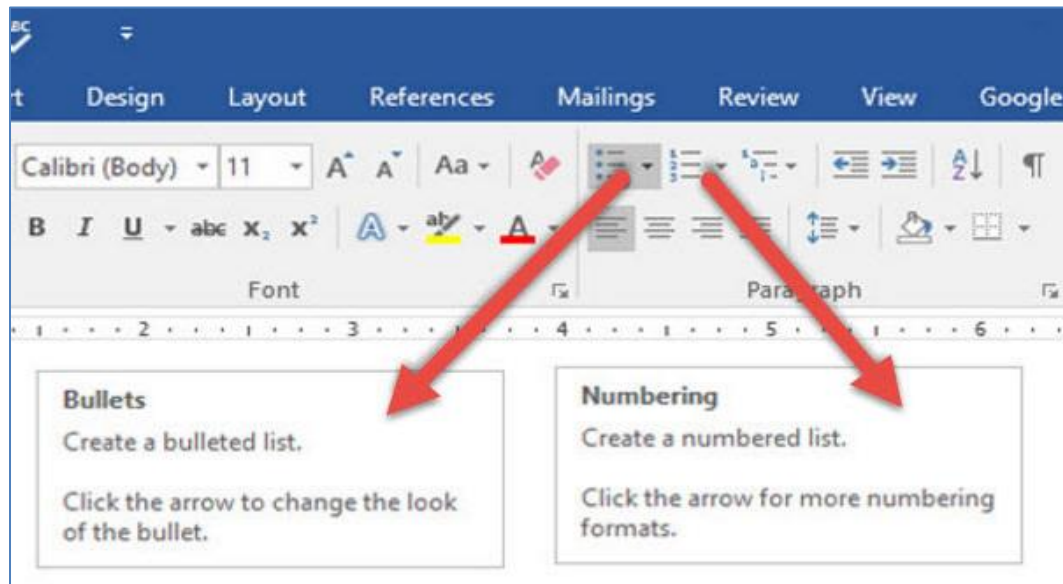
t Design Layout References Mailings Review View Google

Calibri (Body) 11 A A Aa

B I U abc $x_2$ $x^2$ A A

Font

Paragraph

2 3 4 5 6

Bullets
Create a bulleted list.

Click the arrow to change the look of the bullet.

Numbering
Create a numbered list.

Click the arrow for more numbering formats.